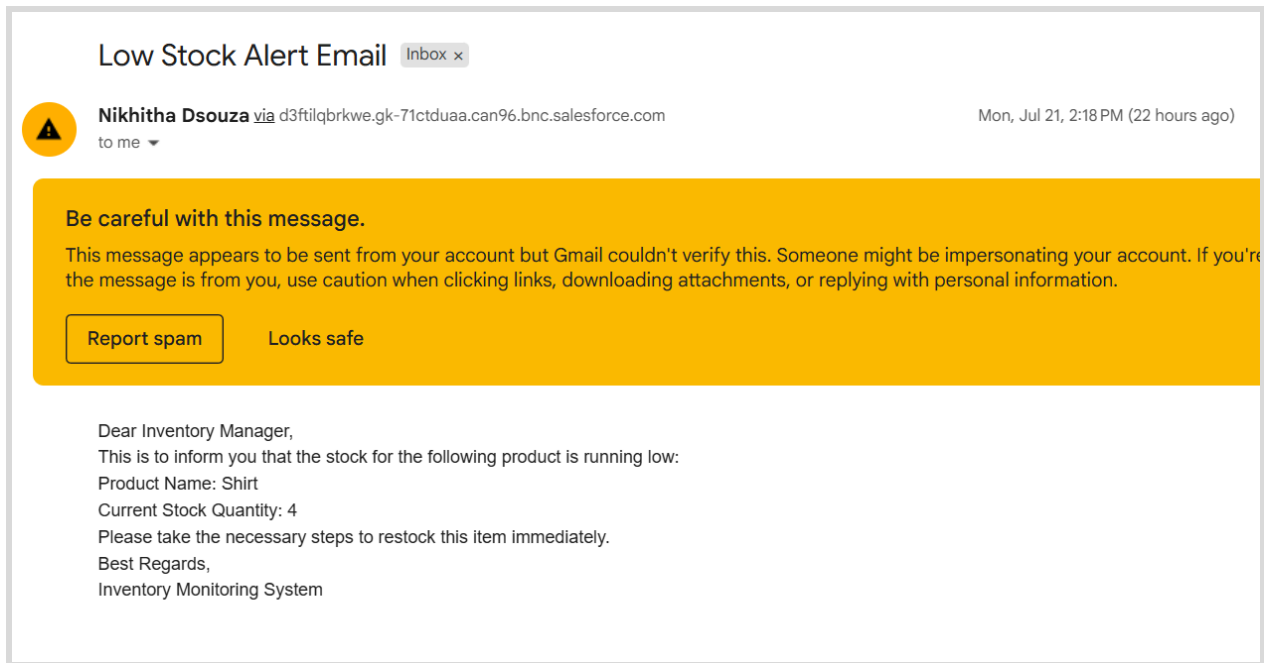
Low Stock Alert Email Inbox ×

Nikhitha Dsouza via d3ftilqbrkwe.gk-71ctduaa.can96.bnc.salesforce.com
to me

Mon, Jul 21, 2:18 PM (22 hours ago)

Be careful with this message.

This message appears to be sent from your account but Gmail couldn't verify this. Someone might be impersonating your account. If you're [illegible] the message is from you, use caution when clicking links, downloading attachments, or replying with personal information.

Report spam

Looks safe

Dear Inventory Manager,
This is to inform you that the stock for the following product is running low:
Product Name: Shirt
Current Stock Quantity: 4
Please take the necessary steps to restock this item immediately.
Best Regards,
Inventory Monitoring System